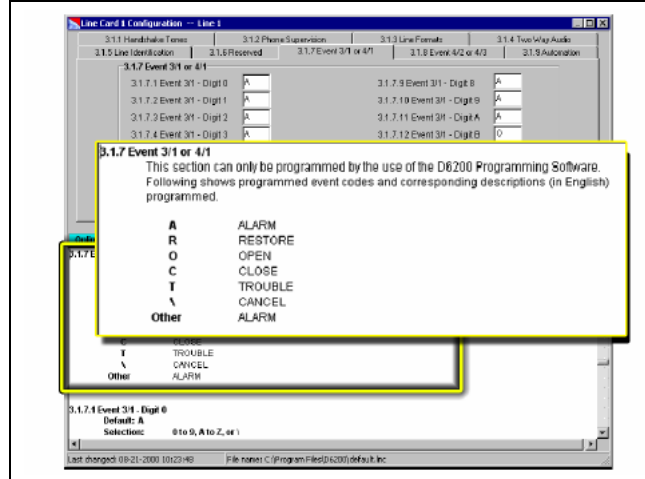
Line Card 1 Configuration — Line 1

3.1.1 Handshake Tones | 3.1.2 Phone Supervision | 3.1.3 Line Formats | 3.1.4 Two Way Audio
3.1.5 Line Identification | 3.1.6 Reserved | 3.1.7 Event 3/1 or 4/1 | 3.1.8 Event 4/2 or 4/3 | 3.1.9 Automation

3.1.7 Event 3/1 or 4/1

3.1.7.1 Event 3/1 - Digit 0 A
3.1.7.2 Event 3/1 - Digit 1 A
3.1.7.3 Event 3/1 - Digit 2 A
3.1.7.4 Event 3/1 - Digit 3 A
3.1.7.9 Event 3/1 - Digit 8 A
3.1.7.10 Event 3/1 - Digit 9 A
3.1.7.11 Event 3/1 - Digit A A
3.1.7.12 Event 3/1 - Digit B O

3.1.7 Event 3/1 or 4/1
This section can only be programmed by the use of the D6200 Programming Software. Following shows programmed event codes and corresponding descriptions (in English) programmed.

| | |
|---|---|
| A | ALARM |
| R | RESTORE |
| O | OPEN |
| C | CLOSE |
| T | TROUBLE |
| \ | CANCEL |
| Other | ALARM |

3.1.7E

C CLOSE
T TROUBLE
\ CANCEL
Other ALARM

3.1.7.1 Event 3/1 - Digit 0
Default: A
Selection: 0 to 9, A to Z, or \

Last changed: 08-21-2000 10:23:48 File name: C:\Program Files\D6200\default.lnc